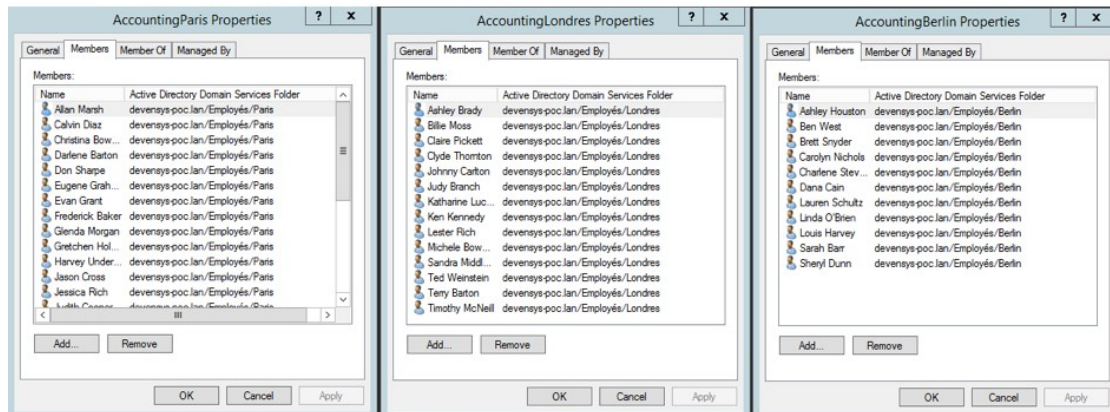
AccountingParis Properties ? x

General | Members | Member Of | Managed By

Members:

| Name | Active Directory Domain Services Folder |
|---|---|
| Allan Marsh | devensys-poc.lan/Employés/Paris |
| Calvin Diaz | devensys-poc.lan/Employés/Paris |
| Christina Bow... | devensys-poc.lan/Employés/Paris |
| Darlene Barton | devensys-poc.lan/Employés/Paris |
| Don Sharpe | devensys-poc.lan/Employés/Paris |
| Eugene Grah... | devensys-poc.lan/Employés/Paris |
| Evan Grant | devensys-poc.lan/Employés/Paris |
| Frederick Baker | devensys-poc.lan/Employés/Paris |
| Glenda Morgan | devensys-poc.lan/Employés/Paris |
| Gretchen Hol... | devensys-poc.lan/Employés/Paris |
| Harvey Under... | devensys-poc.lan/Employés/Paris |
| Jason Cross | devensys-poc.lan/Employés/Paris |
| Jessica Rich | devensys-poc.lan/Employés/Paris |
| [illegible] | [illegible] |

Add... Remove

OK Cancel Apply

AccountingLondres Properties ? x

General | Members | Member Of | Managed By

Members:

| Name | Active Directory Domain Services Folder |
|---|---|
| Ashley Brady | devensys-poc.lan/Employés/Londres |
| Billie Moss | devensys-poc.lan/Employés/Londres |
| Claire Pickett | devensys-poc.lan/Employés/Londres |
| Clyde Thornton | devensys-poc.lan/Employés/Londres |
| Johnny Carlton | devensys-poc.lan/Employés/Londres |
| Judy Branch | devensys-poc.lan/Employés/Londres |
| Katharine Luc... | devensys-poc.lan/Employés/Londres |
| Ken Kennedy | devensys-poc.lan/Employés/Londres |
| Lester Rich | devensys-poc.lan/Employés/Londres |
| Michele Bow... | devensys-poc.lan/Employés/Londres |
| Sandra Middl... | devensys-poc.lan/Employés/Londres |
| Ted Weinstein | devensys-poc.lan/Employés/Londres |
| Terry Barton | devensys-poc.lan/Employés/Londres |
| Timothy McNeill | devensys-poc.lan/Employés/Londres |

Add... Remove

OK Cancel Apply

AccountingBerlin Properties ? x

General | Members | Member Of | Managed By

Members:

| Name | Active Directory Domain Services Folder |
|---|---|
| Ashley Houston | devensys-poc.lan/Employés/Berlin |
| Ben West | devensys-poc.lan/Employés/Berlin |
| Brett Snyder | devensys-poc.lan/Employés/Berlin |
| Carolyn Nichols | devensys-poc.lan/Employés/Berlin |
| Charlene Stev... | devensys-poc.lan/Employés/Berlin |
| Dana Cain | devensys-poc.lan/Employés/Berlin |
| Lauren Schultz | devensys-poc.lan/Employés/Berlin |
| Linda O'Brien | devensys-poc.lan/Employés/Berlin |
| Louis Harvey | devensys-poc.lan/Employés/Berlin |
| Sarah Barr | devensys-poc.lan/Employés/Berlin |
| Sheryl Dunn | devensys-poc.lan/Employés/Berlin |

Add... Remove

OK Cancel Apply